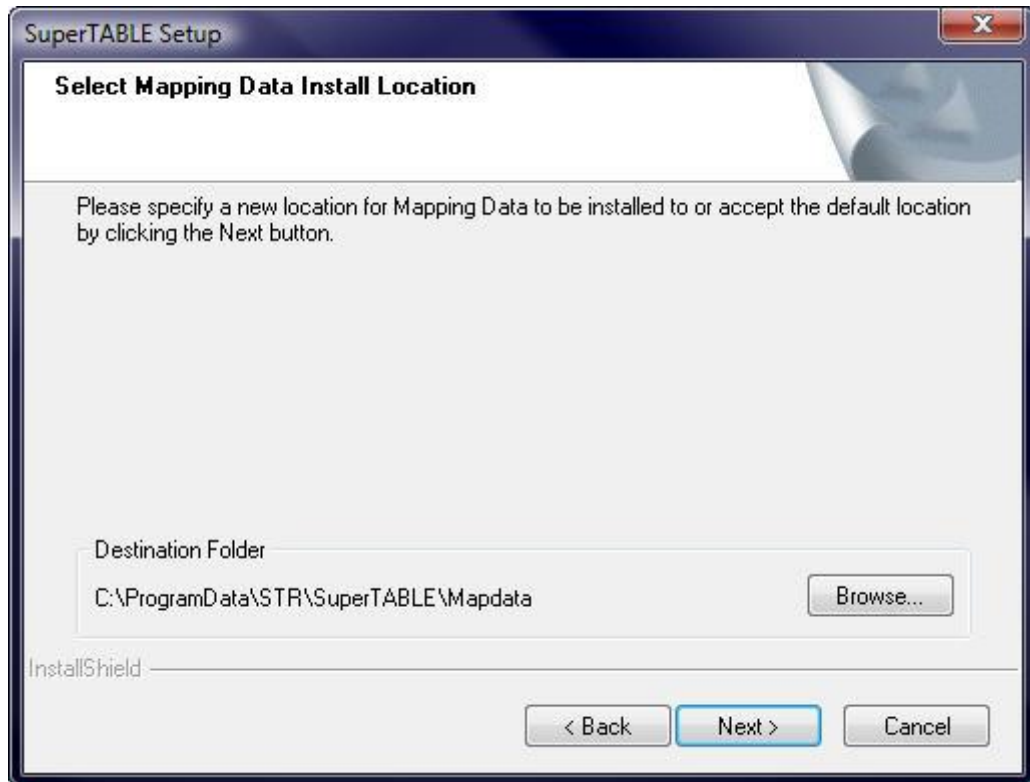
SuperTABLE Setup

Select Mapping Data Install Location

Please specify a new location for Mapping Data to be installed to or accept the default location by clicking the Next button.

Destination Folder

C:\ProgramData\STR\SuperTABLE\Mapdata

Browse...

InstallShield

< Back

Next >

Cancel